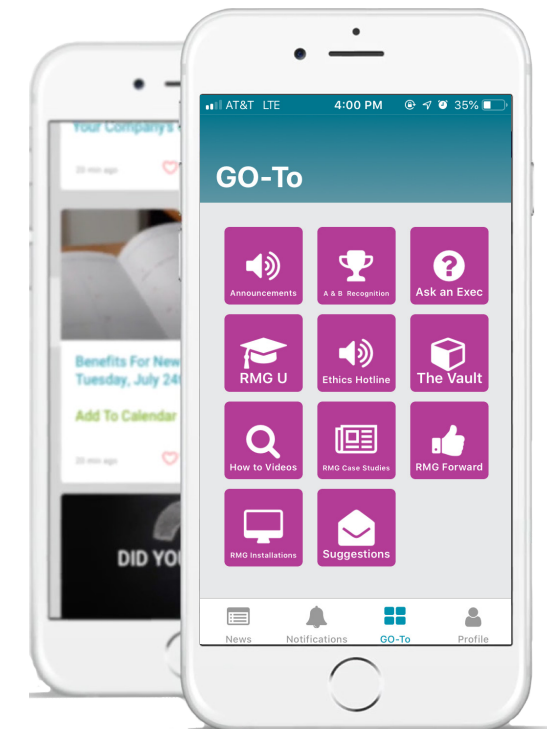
Your Company's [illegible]

20 min ago

Benefits For New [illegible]
Tuesday, July 24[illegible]

Add To Calendar

20 min ago

DID YOU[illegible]

AT&T LTE 4:00 PM 35%

GO-To

Announcements

A & B Recognition

Ask an Exec

RMG U

Ethics Hotline

The Vault

How to Videos

RMG Case Studies

RMG Forward

RMG Installations

Suggestions

News

Notifications

GO-To

Profile